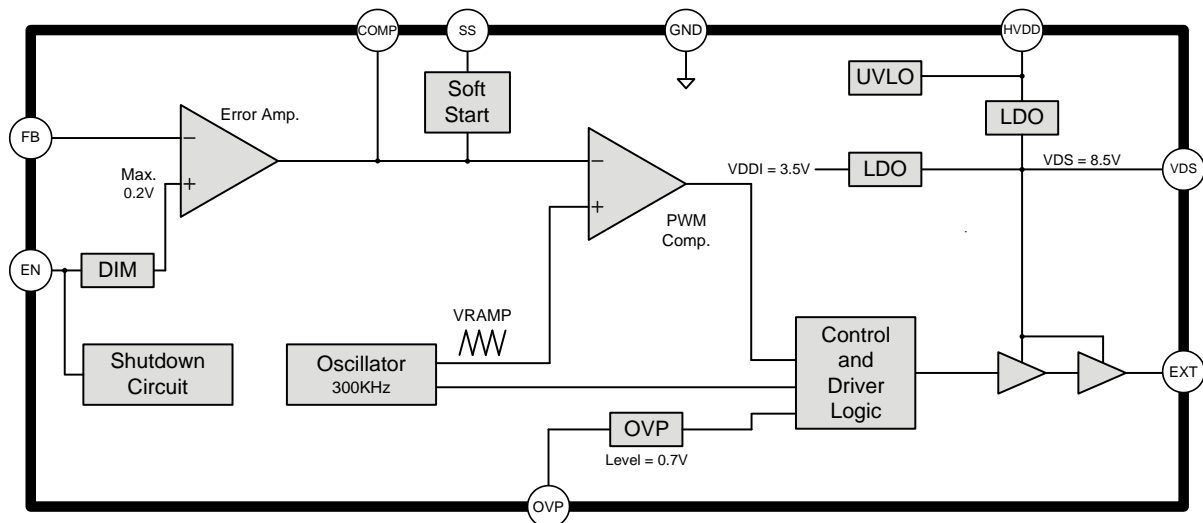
COMP
SS
GND
HVDD
UVLO
Soft Start
LDO
Error Amp.
FB
–
+
Max. 0.2V
–
+
VDDI = 3.5V
LDO
VDS = 8.5V
VDS
PWM Comp.
EN
DIM
VRAMP
Shutdown Circuit
Oscillator 300KHz
Control and Driver Logic
EXT
OVP
Level = 0.7V
OVP